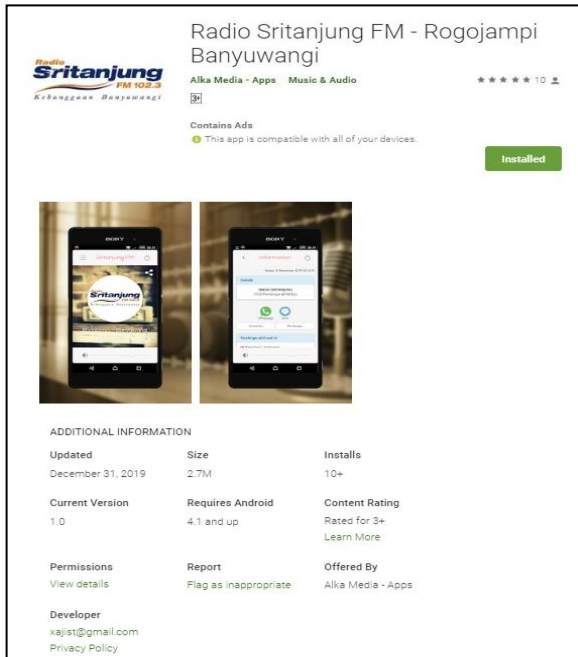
Radio Sritanjung FM 102.3 Kebanggaan Banyuwangi

Radio Sritanjung FM - Rogojampi Banyuwangi

Alka Media - Apps Music & Audio

★★★★★ 10

3+

Contains Ads

This app is compatible with all of your devices.

Installed

SONY

Sritanjung FM

Sritanjung

SONY

Information

ADDITIONAL INFORMATION

| Updated | Size | Installs |
|---|---|---|
| December 31, 2019 | 2.7M | 10+ |
| Current Version | Requires Android | Content Rating |
| 1.0 | 4.1 and up | Rated for 3+ Learn More |
| Permissions | Report | Offered By |
| View details | Flag as inappropriate | Alka Media - Apps |

Developer

xajist@gmail.com

Privacy Policy